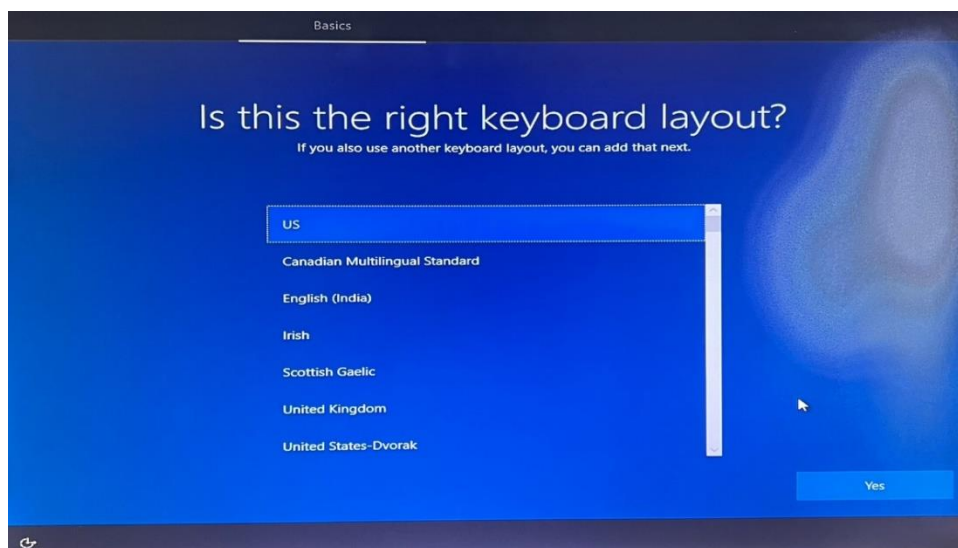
Basics

Is this the right keyboard layout?
If you also use another keyboard layout, you can add that next.

US
Canadian Multilingual Standard
English (India)
Irish
Scottish Gaelic
United Kingdom
United States-Dvorak

Yes